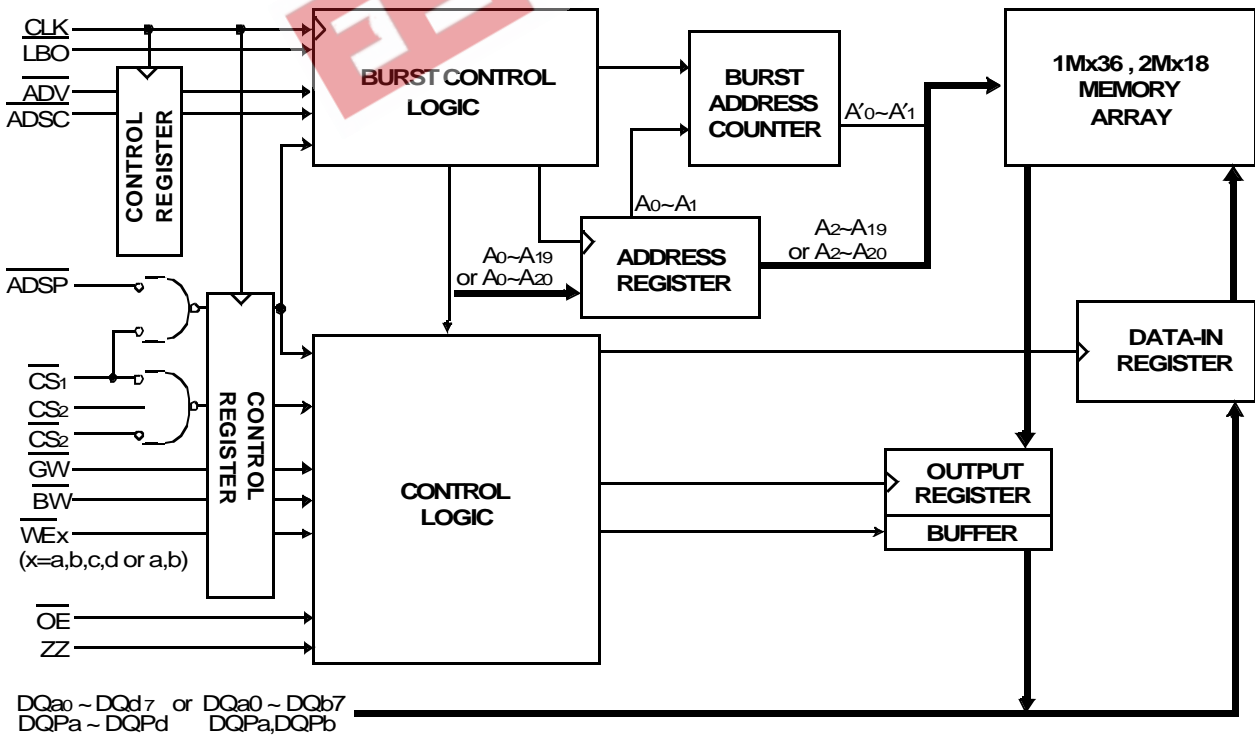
$\overline{CLK}$
LBO
$\overline{ADV}$
$\overline{ADSC}$
CONTROL REGISTER
BURST CONTROL LOGIC
BURST ADDRESS COUNTER
A'0~A'1
1Mx36 , 2Mx18 MEMORY ARRAY
A0~A1
A2~A19 or A2~A20
A0~A19 or A0~A20
ADDRESS REGISTER
$\overline{ADSP}$
$\overline{CS_1}$
CS2
$\overline{CS_2}$
$\overline{GW}$
$\overline{BW}$
$\overline{WEx}$
(x=a,b,c,d or a,b)
CONTROL REGISTER
CONTROL LOGIC
DATA-IN REGISTER
OUTPUT REGISTER
BUFFER
$\overline{OE}$
ZZ
DQa0 ~ DQd7 or DQa0 ~ DQb7
DQPa ~ DQPd DQPa,DQPb